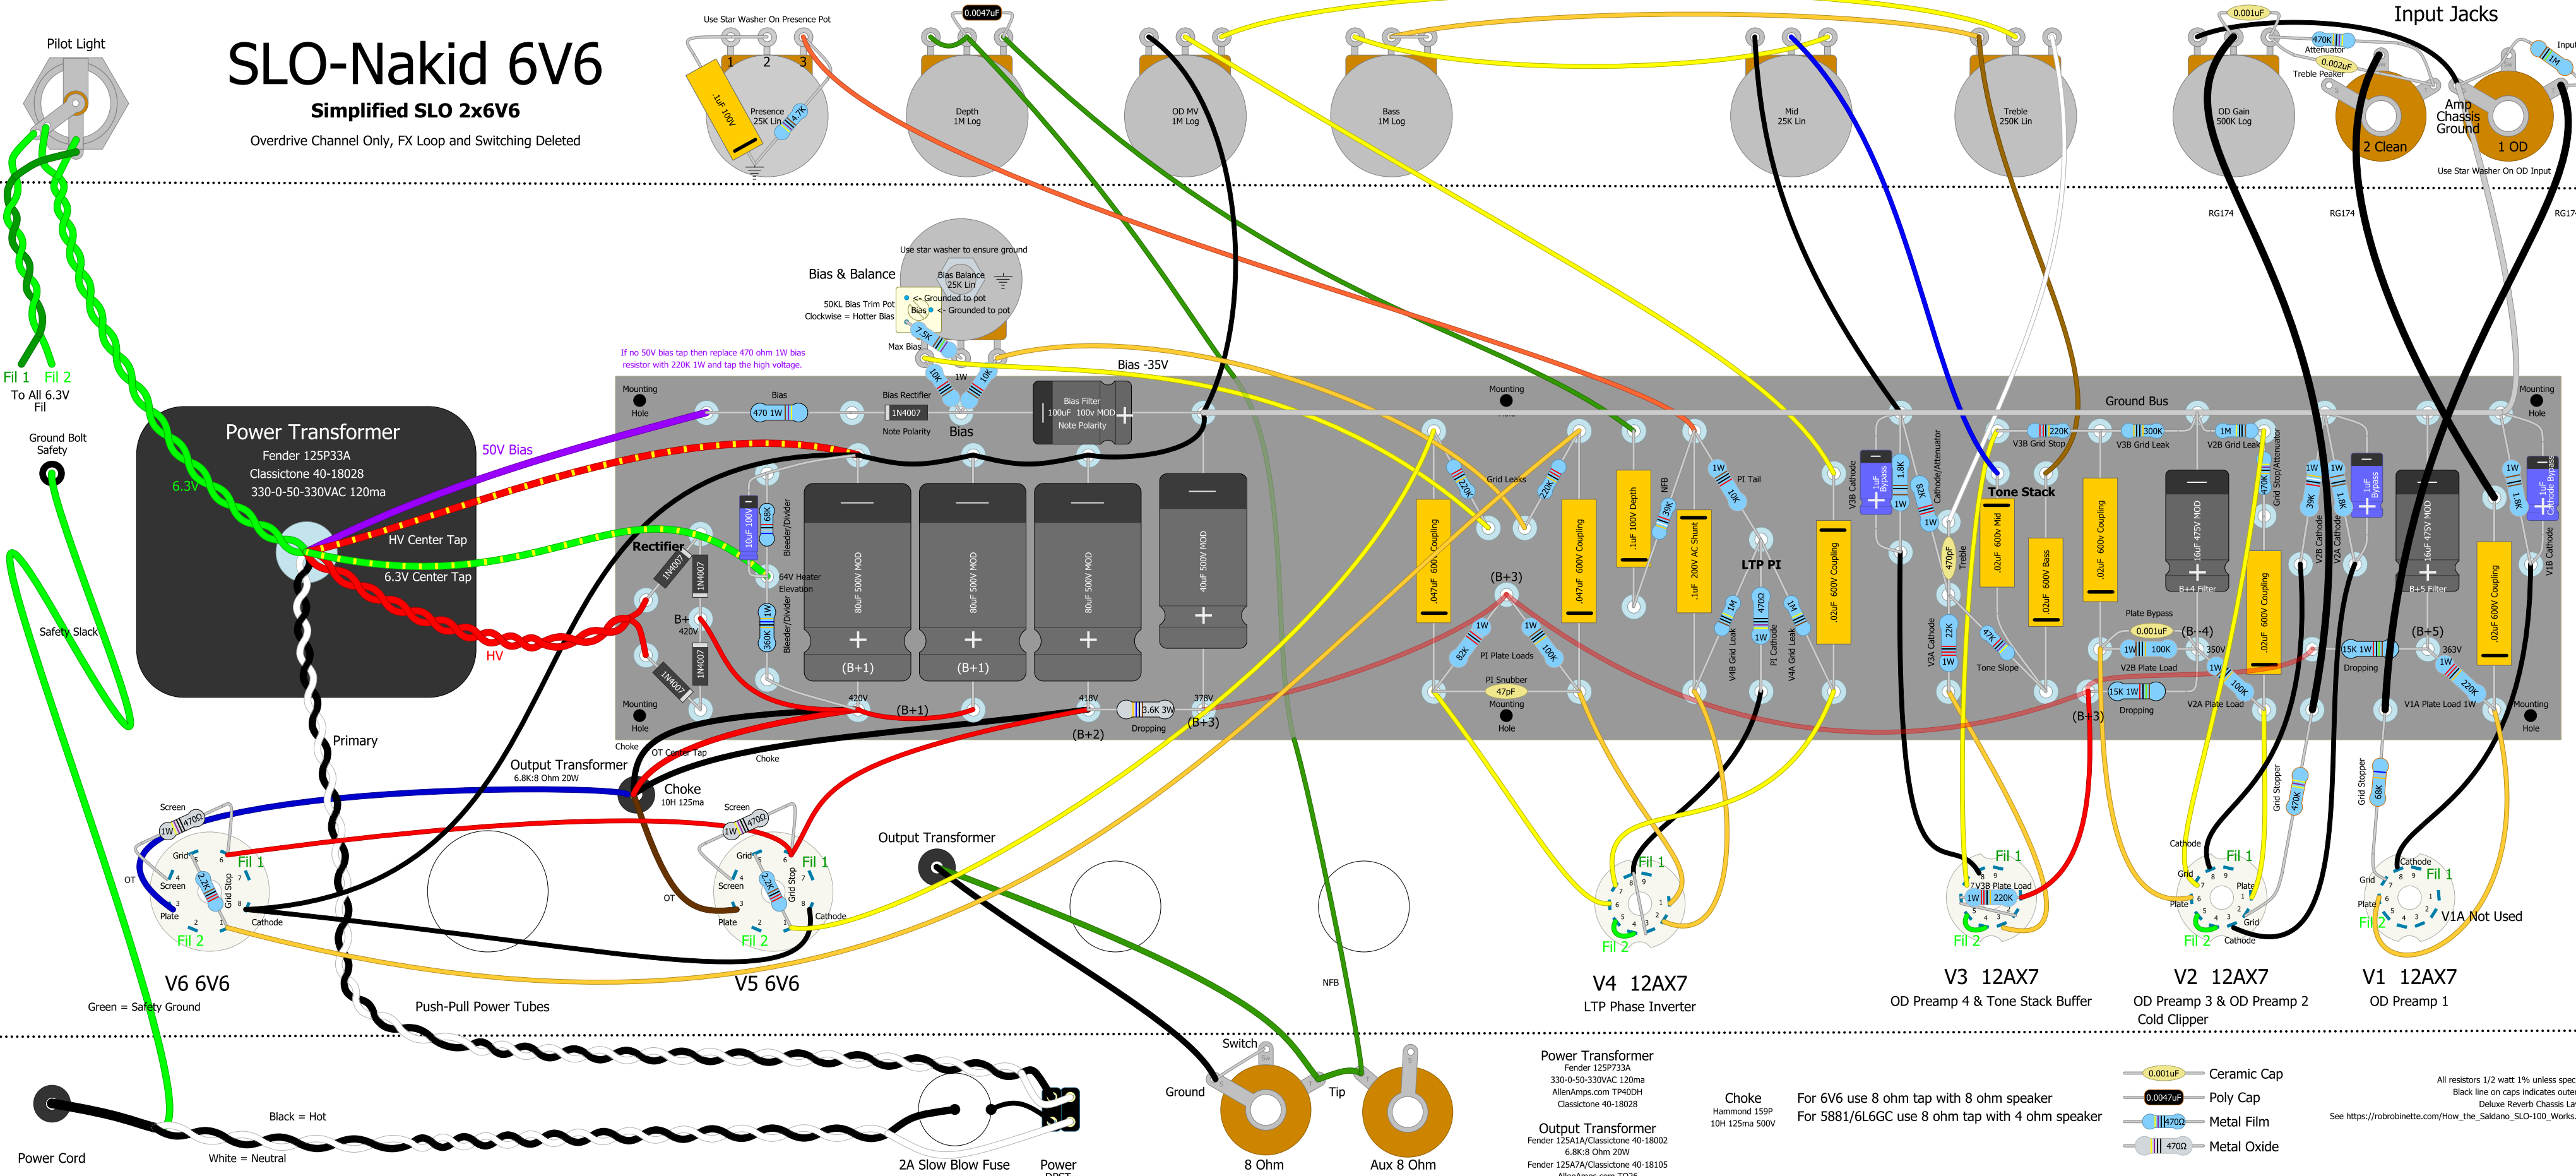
SLO-Nakid 6V6
Simplified SLO 2x6V6
Overdrive Channel Only, FX Loop and Switching Deleted

Pilot Light

Use Star Washer On Presence Pot
1 2 3
.1uF 100V
Presence 25K Lin
4.7K
0.0047uF
Depth 1M Log
OD MV 1M Log
Bass 1M Log
Mid 25K Lin
Treble 250K Lin
0.001uF
470K Attenuator
0.002uF Treble Peaker
OD Gain 500K Log
Input Jacks
Amp Chassis Ground
2 Clean
1 OD
Use Star Washer On OD Input
RG174 RG174 RG174

Fil 1 Fil 2
To All 6.3V Fil
Ground Bolt Safety
Safety Slack

Use star washer to ensure ground
Bias & Balance
Bias Balance 25K Lin
50KL Bias Trim Pot
Clockwise = Hotter Bias
<- Grounded to pot
Bias <- Grounded to pot
7.5K
Max Bias
10K 1W 10K
Bias
If no 50V bias tap then replace 470 ohm 1W bias resistor with 220K 1W and tap the high voltage.
Bias -35V

Power Transformer
Fender 125P33A
Classictone 40-18028
330-0-50-330VAC 120ma
50V Bias
6.3V
HV Center Tap
6.3V Center Tap
HV
Primary

Mounting Hole
Bias 470 1W
Bias Rectifier 1N4007 Note Polarity
Bias Filter 100uF 100v MOD Note Polarity
Rectifier
1N4007 1N4007 1N4007 1N4007
10uF 100V 68K
Bleeder/Divider
64V Heater Elevation
1W 360K
B+ 420V
80uF 500V MOD (B+1)
80uF 500V MOD (B+1)
80uF 500V MOD (B+1)
40uF 500V MOD
420V (B+1) 418V (B+2)
3.6K 3W Dropping
378V (B+3)
Choke OT Center Tap Choke
Output Transformer 6.8K:8 Ohm 20W
Choke 10H 125ma
Mounting Hole
Grid Leaks 220K 220K
.047uF 600V Coupling
.047uF 600V Coupling
(B+3)
1W 82K 1W 100K
PI Plate Loads
PI Snubber 47pF
.1uF 100V Depth
NFB 39K
.1uF 200V AC Shunt
1W PI Tail 10K
LTP PI
1M V4B Grid Leak 470Ω PI Cathode 1W 1M V4A Grid Leak
.02uF 600V Coupling
V3B Cathode 1uF Bypass 1.8K 1W
3K8 Cathode/Attenuator 1W
470pF Treble
Tone Stack
.02uF 600V Mid
.02uF 600V Bass
22K V3A Cathode 1W
47K Tone Slope
220K V3B Grid Stop
300K V3B Grid Leak
Ground Bus
1M V2B Grid Leak
.02uF 600V Coupling
16uF 475V MOD B+4 Filter
470K Grid Stop/Attenuator
.02uF 600V Coupling
Plate Bypass 0.001uF (B+4)
1W 100K V2B Plate Load 350V
15K 1W Dropping (B+3)
1W 100K V2A Plate Load
1W 39K V2B Cathode 1W 1.8K V2A Cathode 1uF Bypass
16uF 475V MOD B+5 Filter
15K 1W Dropping (B+5) 363V
1W 220K V1A Plate Load 1W
.02uF 600V Coupling
1W 1.8K 1uF Cathode Bypass V1B Cathode
Mounting Hole

Screen 1W 470Ω
Grid Fil 1 OT Screen 2.2K Grid Stop Plate Fil 2 Cathode
V6 6V6
Green = Safety Ground
Screen 1W 470Ω Grid Fil 1 Screen 2.2K Grid Stop OT Plate Fil 2 Cathode
V5 6V6
Push-Pull Power Tubes
Output Transformer
NFB
Fil 1 Fil 2
V4 12AX7
LTP Phase Inverter
Fil 1 V3B Plate Load 1W 220K Fil 2
V3 12AX7
OD Preamp 4 & Tone Stack Buffer
Grid Stopper 470K
Cathode Fil 1 Grid Plate Plate Grid Fil 2 Cathode
V2 12AX7
OD Preamp 3 & OD Preamp 2 Cold Clipper
Grid Stopper 68K
Cathode Grid Fil 1 Plate Fil 2 V1A Not Used
V1 12AX7
OD Preamp 1

Power Cord
Black = Hot
White = Neutral
2A Slow Fuse
Power DPDT
Switch
Ground
Tip
8 Ohm
Aux 8 Ohm

Power Transformer
Fender 125P33A
330-0-50-330VAC 120ma
AllenAmps.com TP40DH
Classictone 40-18028
Output Transformer
Fender 125A1A/Classictone 40-18002
6.8K:8 Ohm 20W
Fender 125A7A/Classictone 40-18105
Choke
Hammond 159P
10H 125ma 500V
For 6V6 use 8 ohm tap with 8 ohm speaker
For 5881/6L6GC use 8 ohm tap with 4 ohm speaker
0.001uF Ceramic Cap
0.0047uF Poly Cap
470Ω Metal Film
470Ω Metal Oxide
All resistors 1/2 watt 1% unless spec
Black line on caps indicates oute
Deluxe Reverb Chassis La
See https://robrobinette.com/How_the_Saldano_SLO-100_Works.